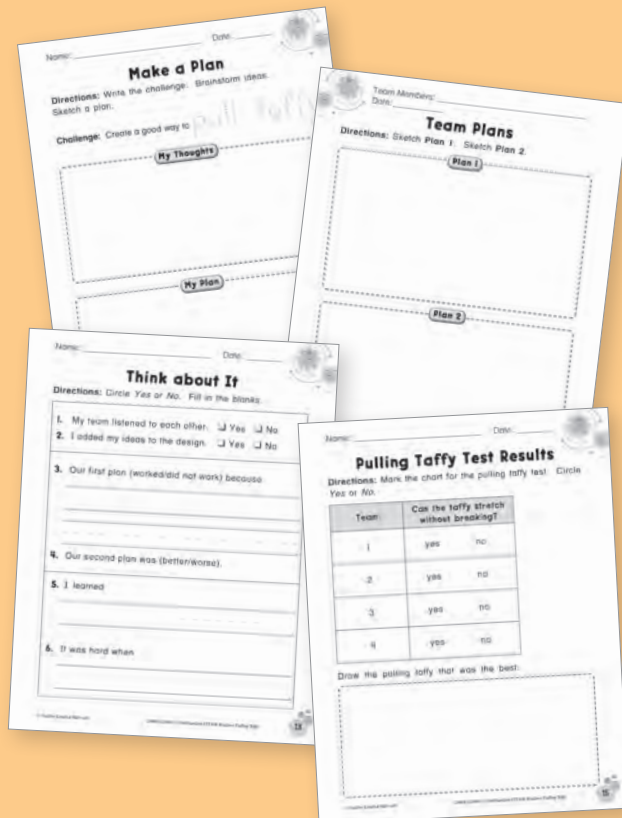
Name: Date:

Make a Plan

Directions: Write the challenge. Brainstorm ideas. Sketch a plan.

Challenge: Create a good way to Pull Taffy

My Thoughts

My Plan

Team Members:
Date:

Team Plans

Directions: Sketch Plan 1. Sketch Plan 2.

Plan 1

Plan 2

Name: Date:

Think about It

Directions: Circle Yes or No. Fill in the blanks.

1. My team listened to each other. ❑ Yes ❑ No
2. I added my ideas to the design. ❑ Yes ❑ No

3. Our first plan (worked/did not work) because

4. Our second plan was (better/worse).

5. I learned

6. It was hard when

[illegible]

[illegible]

Name: Date:

Pulling Taffy Test Results

Directions: Mark the chart for the pulling taffy test. Circle Yes or No.

| Team | Can the taffy stretch without breaking? |
|---|---|
| 1 | yes no |
| 2 | yes no |
| 3 | yes no |
| 4 | yes no |

Draw the pulling taffy that was the best.

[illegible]

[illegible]